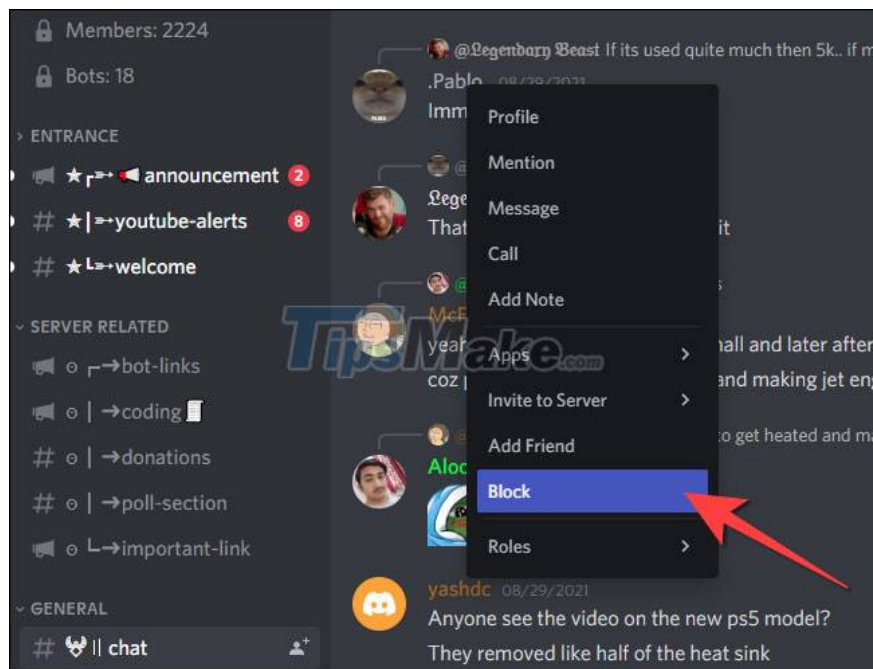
Members: 2224

Bots: 18

ENTRANCE

★┌➙announcement 2

# ★|➙youtube-alerts 8

# ★└➙welcome

SERVER RELATED

○ ┌→bot-links

○ | →coding

# ○ | →donations

# ○ | →poll-section

○ └→important-link

GENERAL

# ll chat

@Legendary Beast If its used quite much then 5k.. if m

.Pablo 08/29/2021

Imm

Lege

That it

McF

yeah hall and later after

coz and making jet eng

to get heated and ma

Alo

Profile

Mention

Message

Call

Add Note

Apps

Invite to Server

Add Friend

Block

Roles

yashdc 08/29/2021

Anyone see the video on the new ps5 model?

They removed like half of the heat sink

TipsMake.com